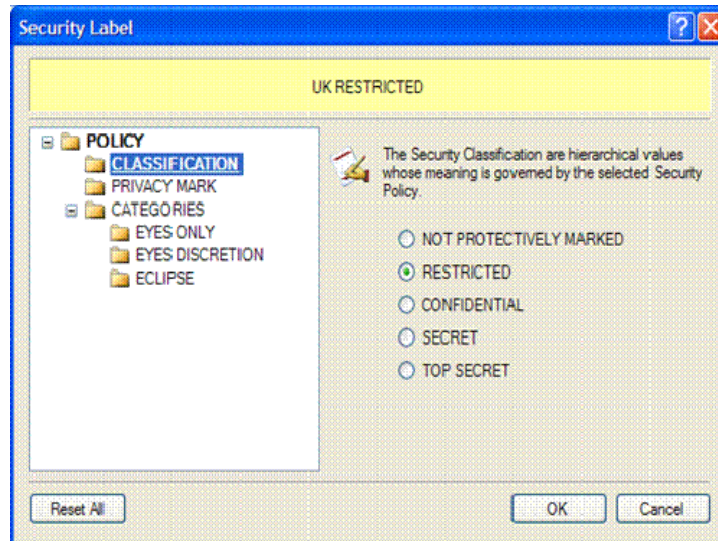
Security Label

UK RESTRICTED

POLICY
CLASSIFICATION
PRIVACY MARK
CATEGORIES
EYES ONLY
EYES DISCRETION
ECLIPSE

The Security Classification are hierarchical values whose meaning is governed by the selected Security Policy.

NOT PROTECTIVELY MARKED
RESTRICTED
CONFIDENTIAL
SECRET
TOP SECRET

Reset All
OK
Cancel